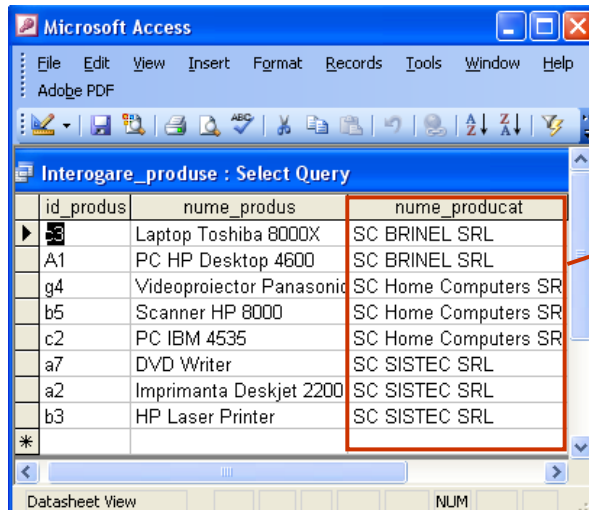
Microsoft Access

File Edit View Insert Format Records Tools Window Help
Adobe PDF

Interogare_produse : Select Query

| id_produs | nume_produs | nume_producat |
|---|---|---|
| e3 | Laptop Toshiba 8000X | SC BRINEL SRL |
| A1 | PC HP Desktop 4600 | SC BRINEL SRL |
| g4 | Videoproiector Panasonic | SC Home Computers SR |
| b5 | Scanner HP 8000 | SC Home Computers SR |
| c2 | PC IBM 4535 | SC Home Computers SR |
| a7 | DVD Writer | SC SISTEC SRL |
| a2 | Imprimanta Deskjet 2200 | SC SISTEC SRL |
| b3 | HP Laser Printer | SC SISTEC SRL |
| * | | |

Datasheet View NUM